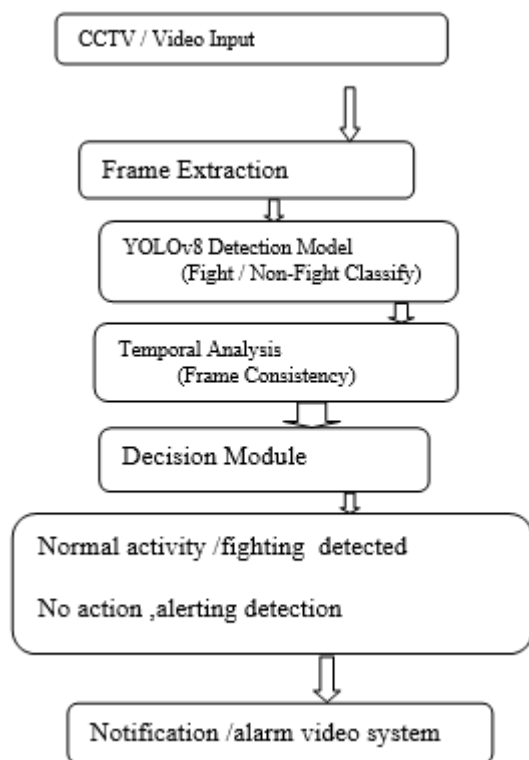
CCTV / Video Input

Frame Extraction

YOLOv8 Detection Model
(Fight / Non-Fight Classify)

Temporal Analysis
(Frame Consistency)

Decision Module

Normal activity /fighting detected

No action ,alerting detection

Notification /alarm video system